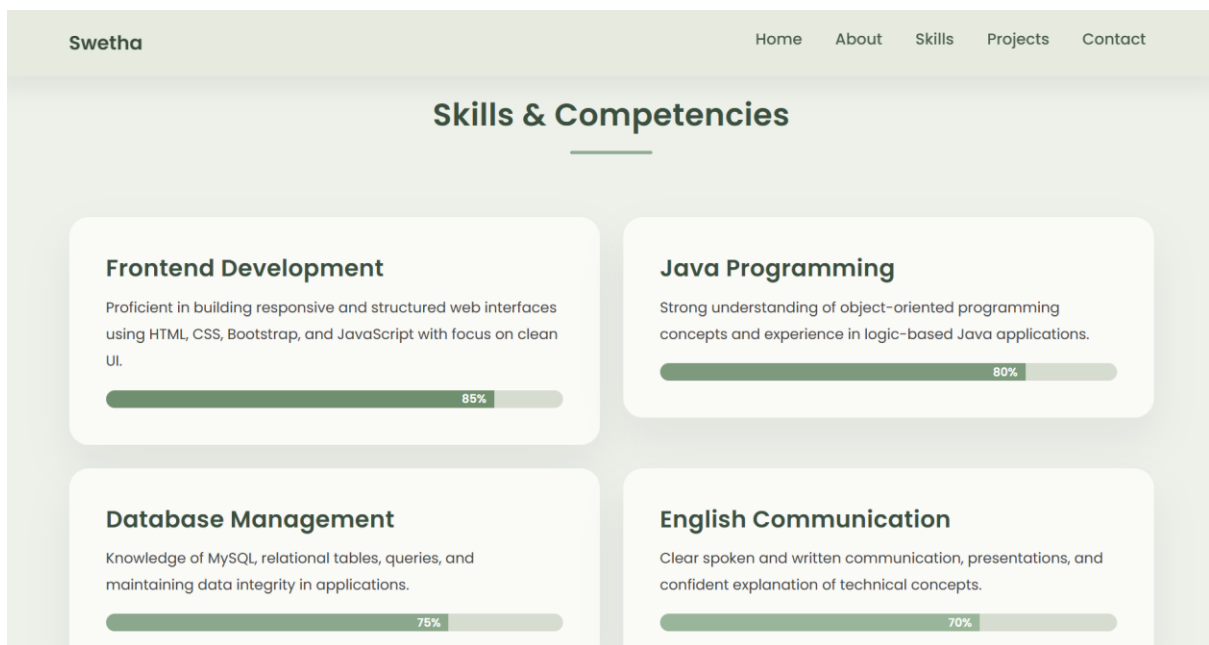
Swetha

Home About Skills Projects Contact

Skills & Competencies

Frontend Development

Proficient in building responsive and structured web interfaces using HTML, CSS, Bootstrap, and JavaScript with focus on clean UI.

85%

Java Programming

Strong understanding of object-oriented programming concepts and experience in logic-based Java applications.

80%

Database Management

Knowledge of MySQL, relational tables, queries, and maintaining data integrity in applications.

75%

English Communication

Clear spoken and written communication, presentations, and confident explanation of technical concepts.

70%